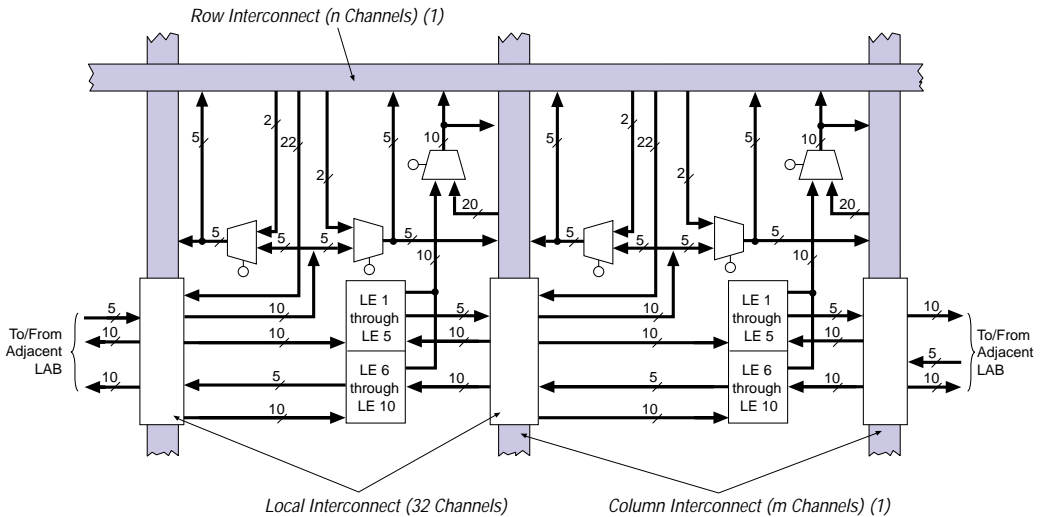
Row Interconnect (n Channels) (1)

5
2
22
5
10
2
5
5
5
5
20
10
10
10
10
5
5
10
10
10
10
10

5
2
22
5
10
2
5
5
5
5
20
10
10
10
10
5
10
10
10
10
5
10

LE 1 through LE 5
LE 6 through LE 10
LE 1 through LE 5
LE 6 through LE 10

To/From Adjacent LAB
To/From Adjacent LAB

Local Interconnect (32 Channels)
Column Interconnect (m Channels) (1)